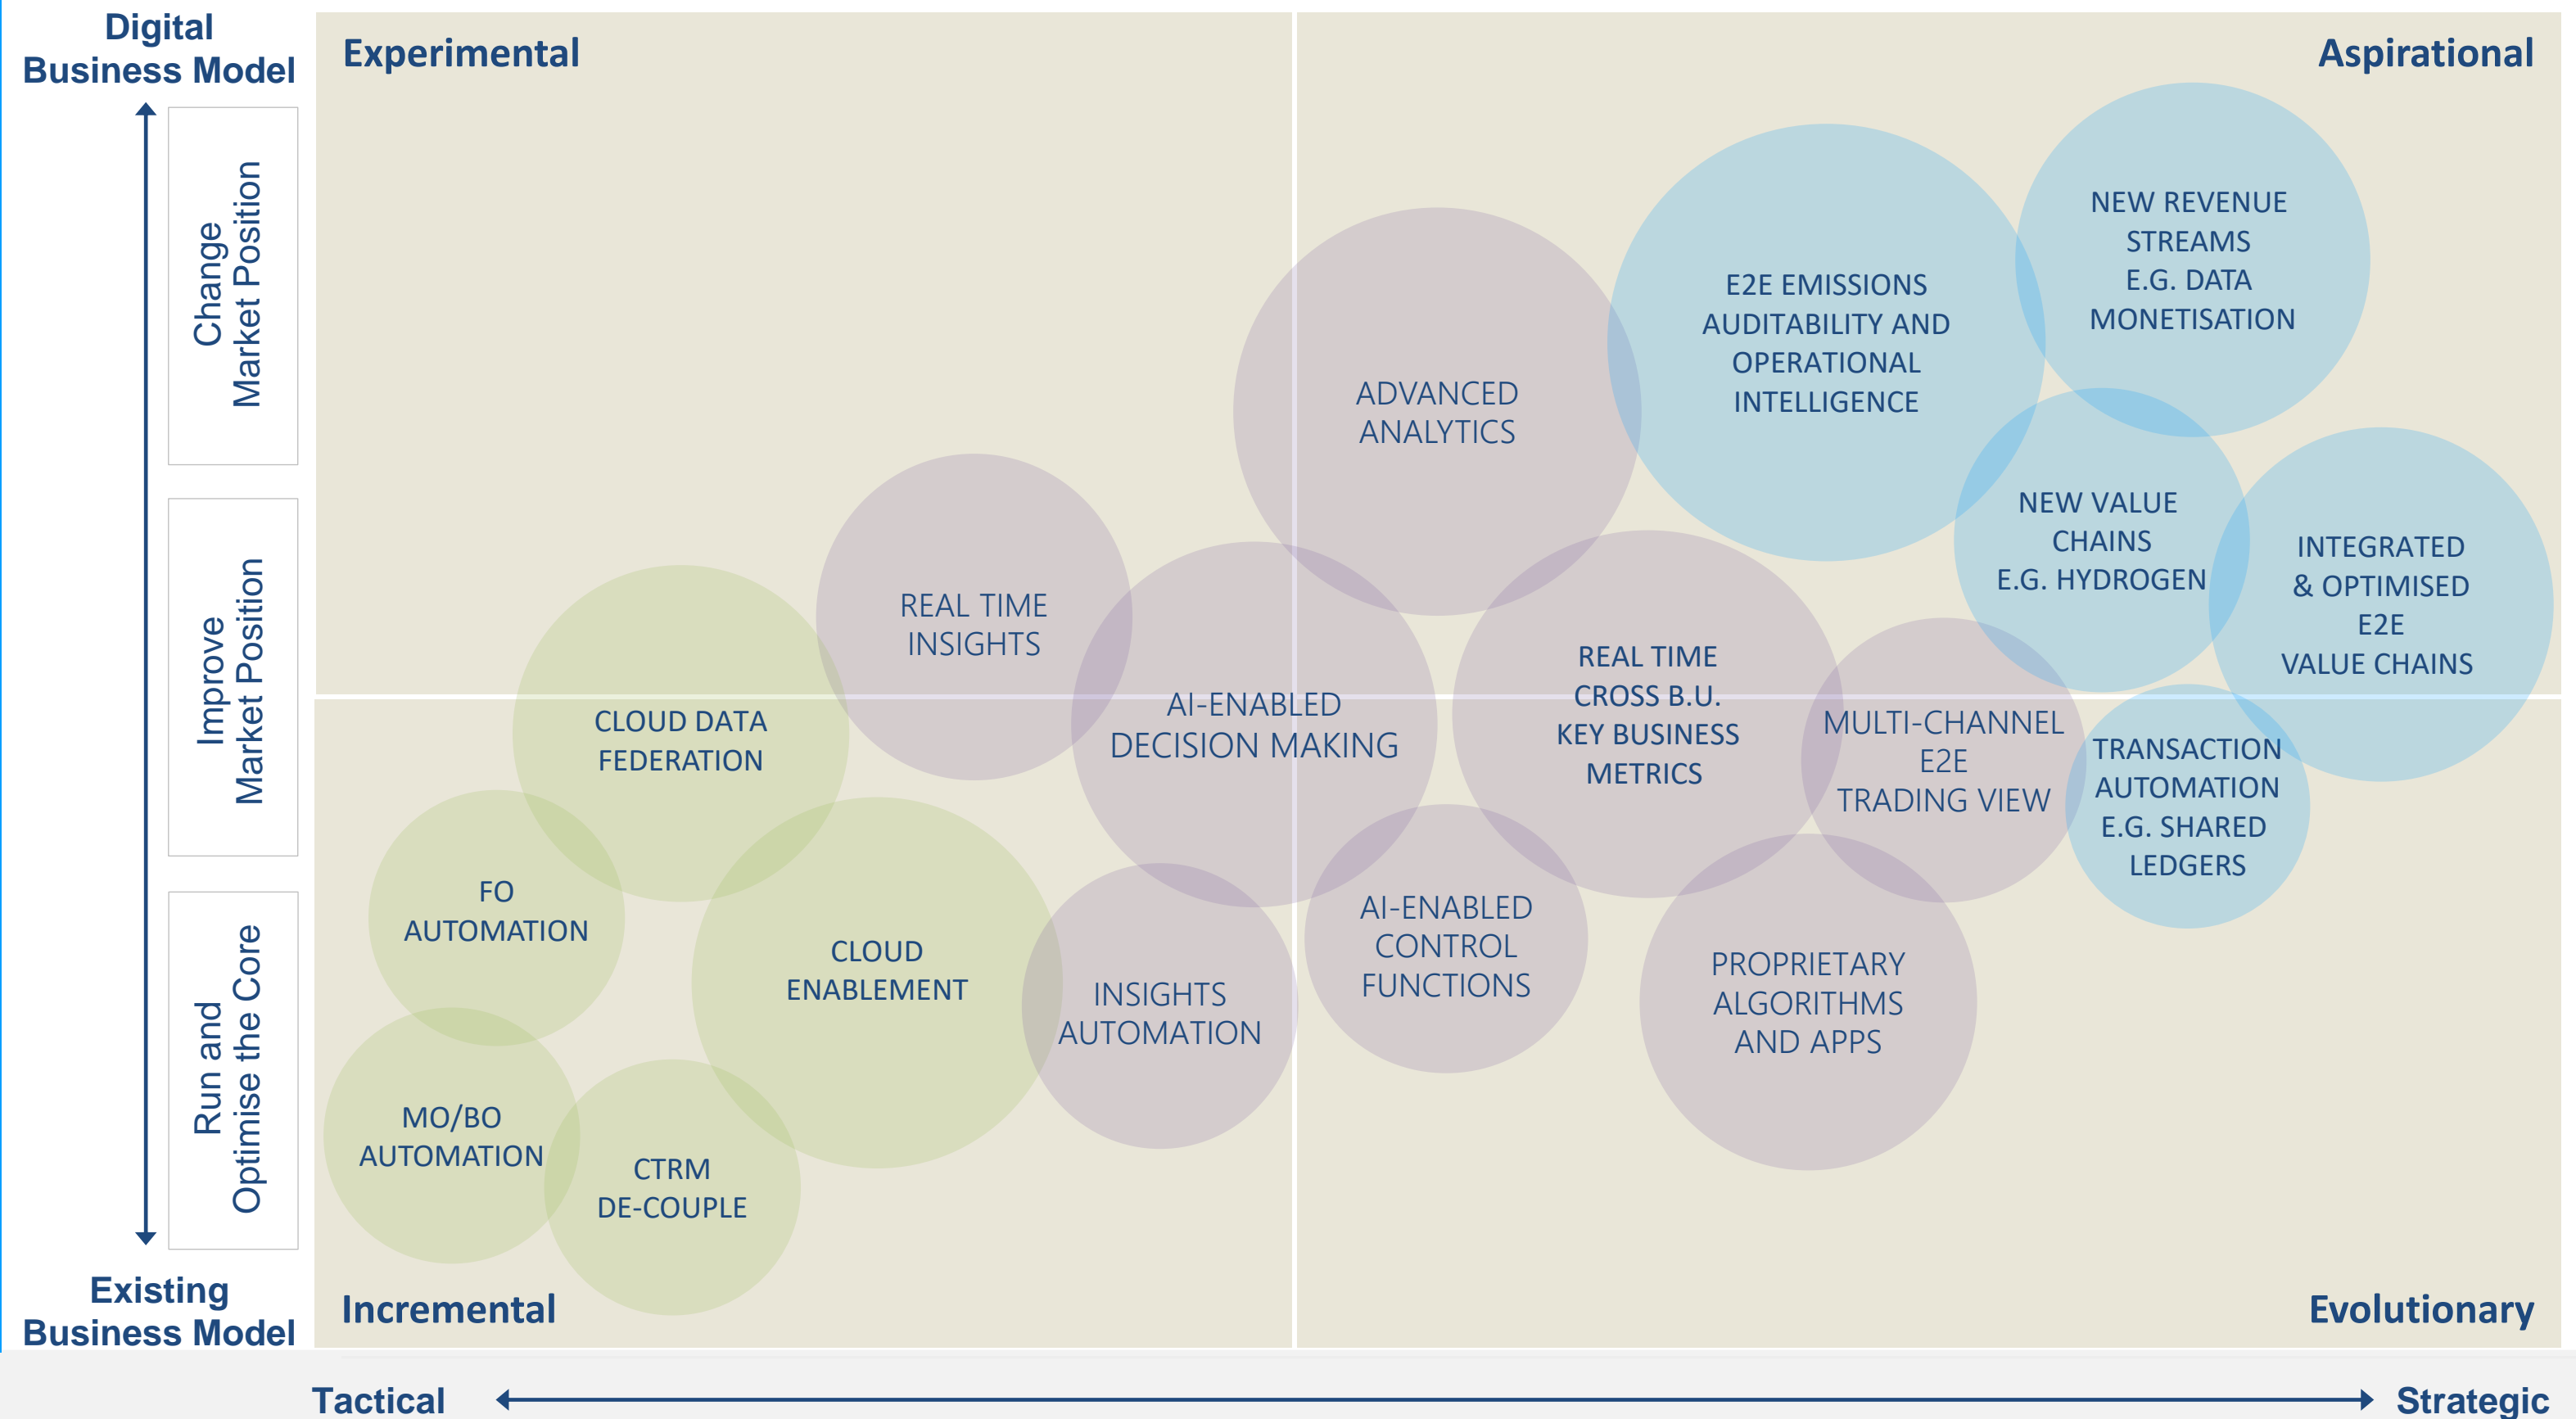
Digital Business Model

Change Market Position

Improve Market Position

Run and Optimise the Core

Existing Business Model

Experimental

Aspirational

Incremental

Evolutionary

ADVANCED ANALYTICS

E2E EMISSIONS AUDITABILITY AND OPERATIONAL INTELLIGENCE

NEW REVENUE STREAMS E.G. DATA MONETISATION

NEW VALUE CHAINS E.G. HYDROGEN

INTEGRATED & OPTIMISED E2E VALUE CHAINS

REAL TIME INSIGHTS

CLOUD DATA FEDERATION

AI-ENABLED DECISION MAKING

REAL TIME CROSS B.U. KEY BUSINESS METRICS

MULTI-CHANNEL E2E TRADING VIEW

TRANSACTION AUTOMATION E.G. SHARED LEDGERS

FO AUTOMATION

CLOUD ENABLEMENT

INSIGHTS AUTOMATION

AI-ENABLED CONTROL FUNCTIONS

PROPRIETARY ALGORITHMS AND APPS

MO/BO AUTOMATION

CTRM DE-COUPLE

Tactical

Strategic